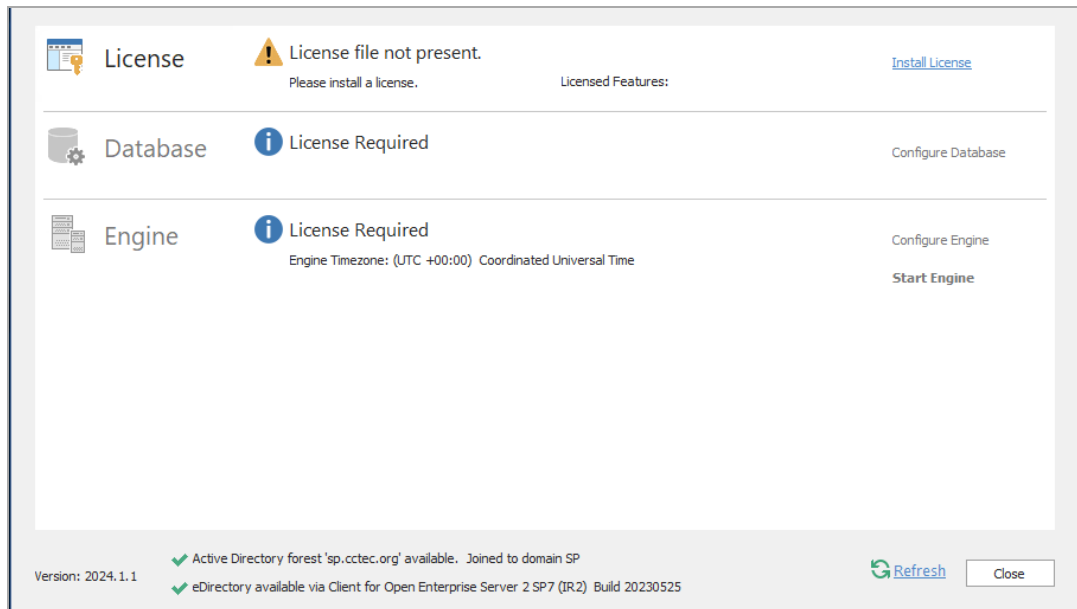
License

License file not present.

Please install a license.

Licensed Features:

Install License

Database

License Required

Configure Database

Engine

License Required

Engine Timezone: (UTC +00:00) Coordinated Universal Time

Configure Engine

Start Engine

Version: 2024.1.1

Active Directory forest 'sp.cctec.org' available. Joined to domain SP

eDirectory available via Client for Open Enterprise Server 2 SP7 (IR2) Build 20230525

Refresh

Close